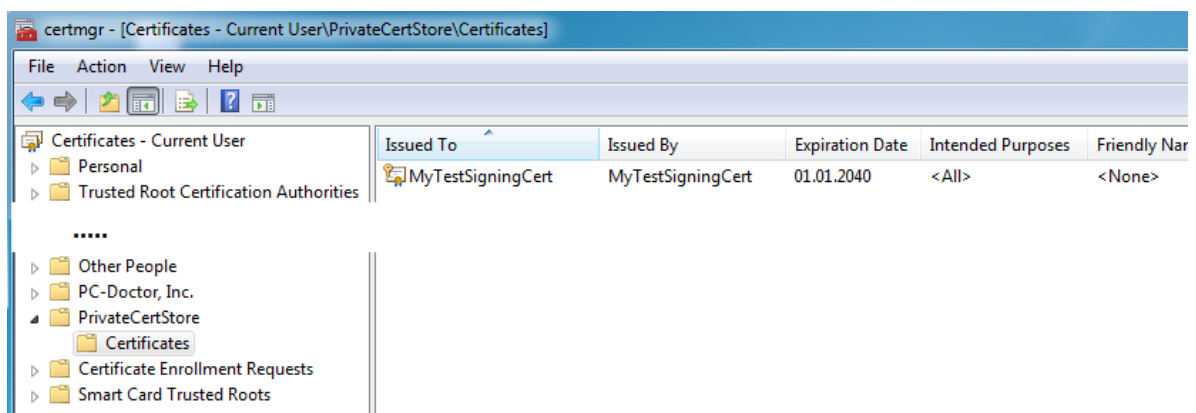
certmgr - [Certificates - Current User\PrivateCertStore\Certificates]

File Action View Help

Certificates - Current User
Personal
Trusted Root Certification Authorities
.....
Other People
PC-Doctor, Inc.
PrivateCertStore
Certificates
Certificate Enrollment Requests
Smart Card Trusted Roots

| Issued To | Issued By | Expiration Date | Intended Purposes | Friendly Nar |
|---|---|---|---|---|
| MyTestSigningCert | MyTestSigningCert | 01.01.2040 | <All> | <None> |